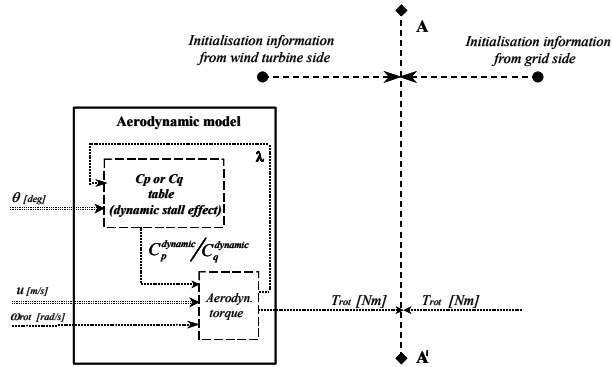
A

Initialisation information from wind turbine side

Initialisation information from grid side

Aerodynamic model

$\lambda$

Cp or Cq table (dynamic stall effect)

$\theta$ [deg]

$C_p^{dynamic} / C_q^{dynamic}$

u [m/s]

$\omega_{rot}$ [rad/s]

Aerodyn. torque

$T_{rot}$ [Nm]

$T_{rot}$ [Nm]

A'